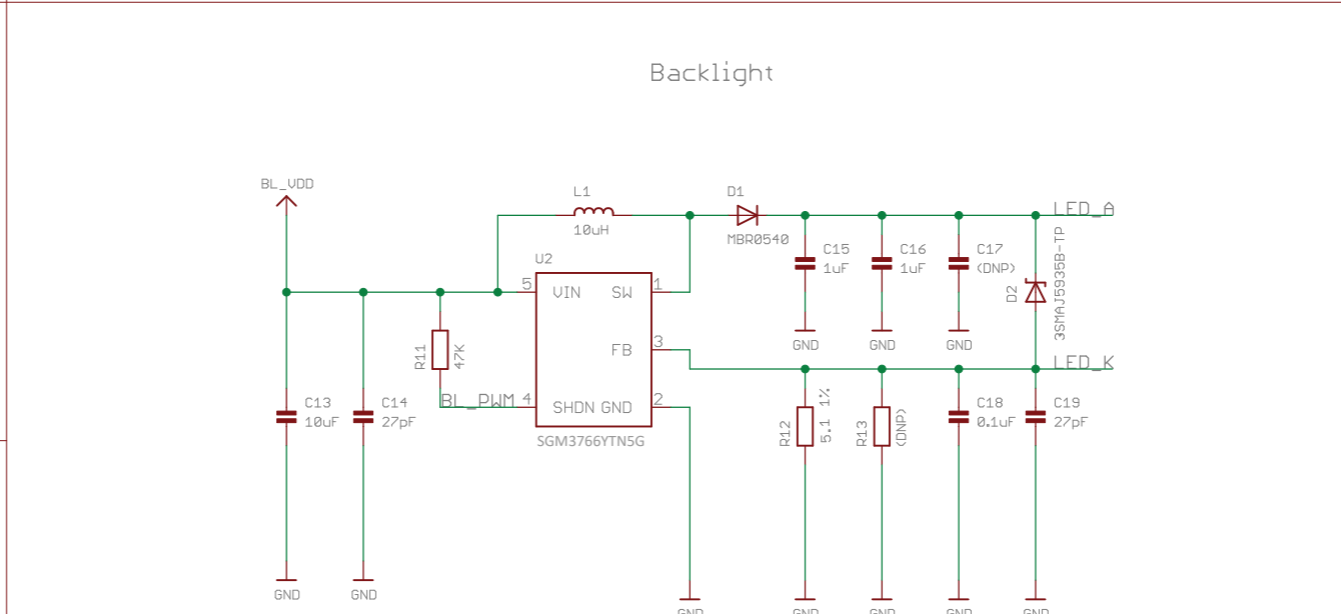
Backlight

BL_VDD

L1
10uH

D1
MBR0540

LED_A

C15
1uF

C16
1uF

C17
(DNP)

D2
3SMAJ5935B-TP

U2

5 VIN SW 1

FB 3

BL_PWM 4 SHDN GND 2

SGM3766YTN5G

R11
47K

GND GND GND

LED_K

C13
10uF

C14
27pF

R12
5.1 1%

R13
(DNP)

C18
0.1uF

C19
27pF

GND GND GND GND GND GND GND